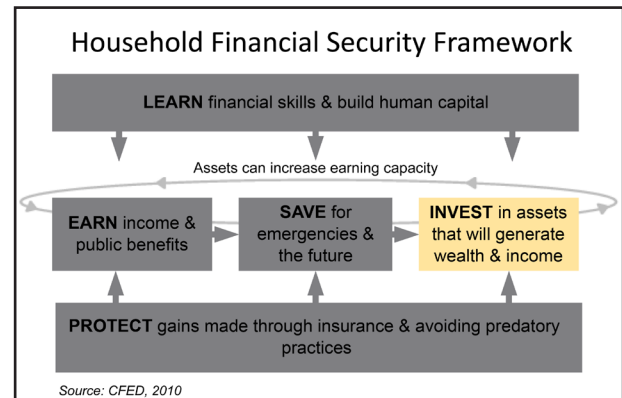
Household Financial Security Framework

LEARN financial skills & build human capital

Assets can increase earning capacity

EARN income & public benefits

SAVE for emergencies & the future

INVEST in assets that will generate wealth & income

PROTECT gains made through insurance & avoiding predatory practices

Source: CFED, 2010